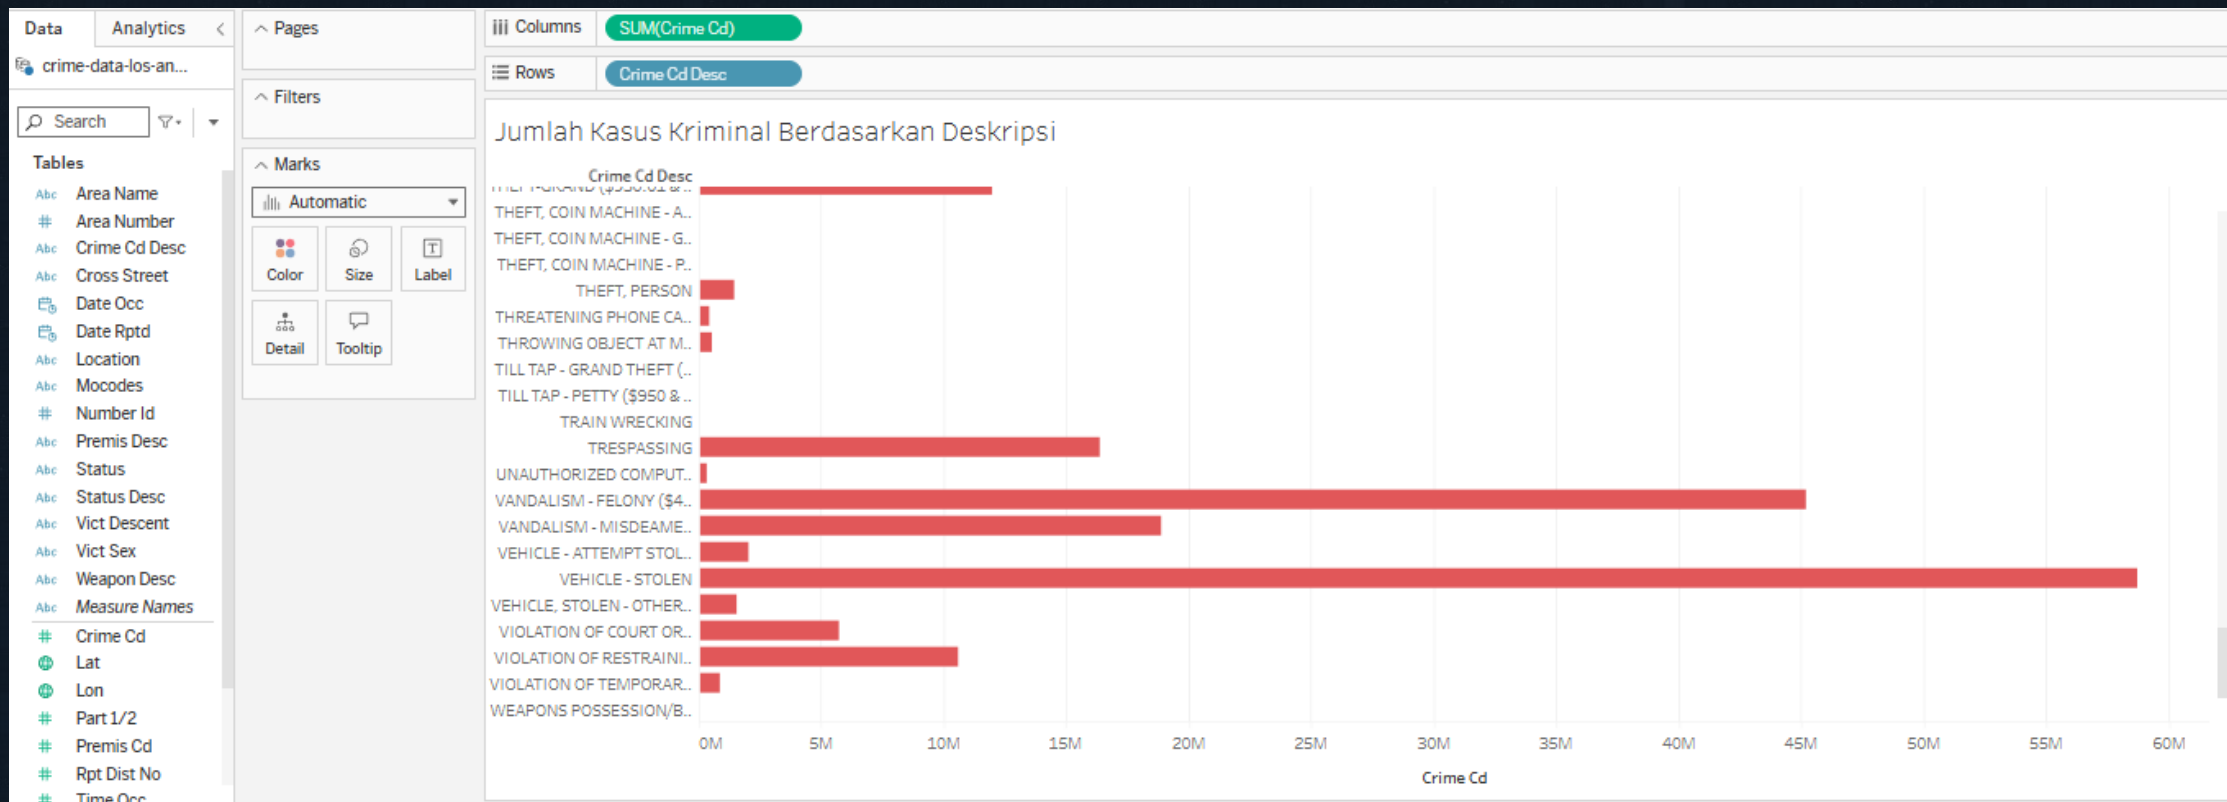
Data Analytics
crime-data-los-an...
Search
Tables
Abc Area Name
# Area Number
Abc Crime Cd Desc
Abc Cross Street
Date Occ
Date Rptd
Abc Location
Abc Mocodes
# Number Id
Abc Premis Desc
Abc Status
Abc Status Desc
Abc Vict Descent
Abc Vict Sex
Abc Weapon Desc
Abc Measure Names
# Crime Cd
Lat
Lon
# Part 1/2
# Premis Cd
# Rpt Dist No
# Time Occ

Pages
Filters
Marks
Automatic
Color Size Label
Detail Tooltip

Columns SUM(Crime Cd)
Rows Crime Cd Desc

Jumlah Kasus Kriminal Berdasarkan Deskripsi

Crime Cd Desc
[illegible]
THEFT, COIN MACHINE - A..
THEFT, COIN MACHINE - G..
THEFT, COIN MACHINE - P..
THEFT, PERSON
THREATENING PHONE CA..
THROWING OBJECT AT M..
TILL TAP - GRAND THEFT (..
TILL TAP - PETTY ($950 & ..
TRAIN WRECKING
TRESPASSING
UNAUTHORIZED COMPUT..
VANDALISM - FELONY ($4..
VANDALISM - MISDEAME..
VEHICLE - ATTEMPT STOL..
VEHICLE - STOLEN
VEHICLE, STOLEN - OTHER..
VIOLATION OF COURT OR..
VIOLATION OF RESTRAINI..
VIOLATION OF TEMPORAR..
WEAPONS POSSESSION/B..

0M 5M 10M 15M 20M 25M 30M 35M 40M 45M 50M 55M 60M
Crime Cd